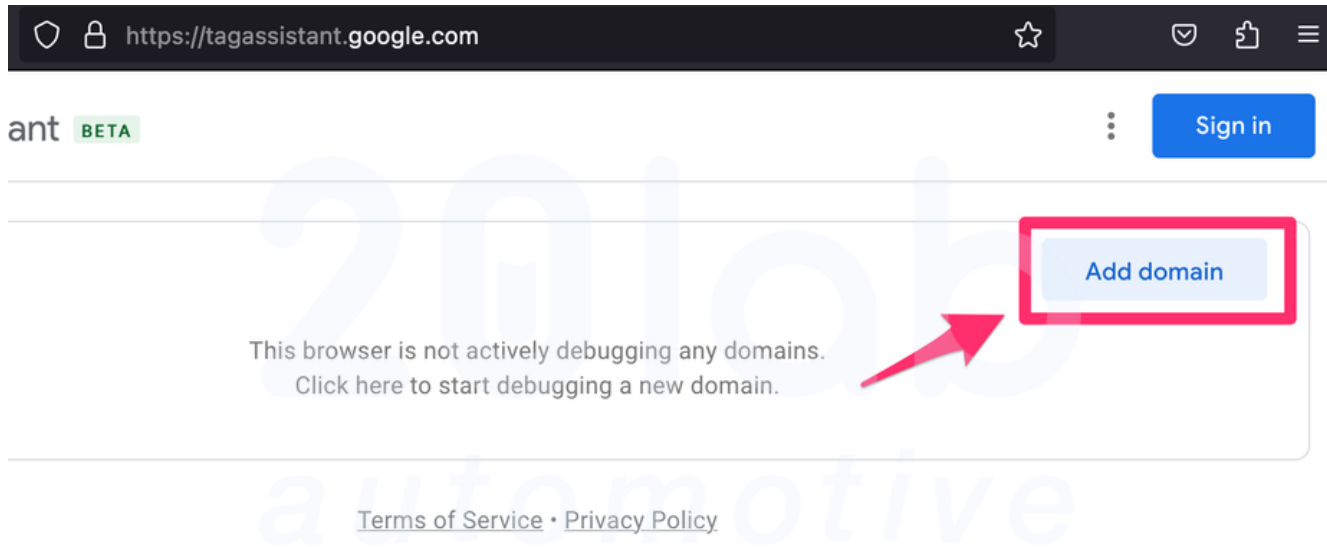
https://tagassistant.google.com

ant BETA

Sign in

Add domain

This browser is not actively debugging any domains.
Click here to start debugging a new domain.

20lab automotive

Terms of Service • Privacy Policy